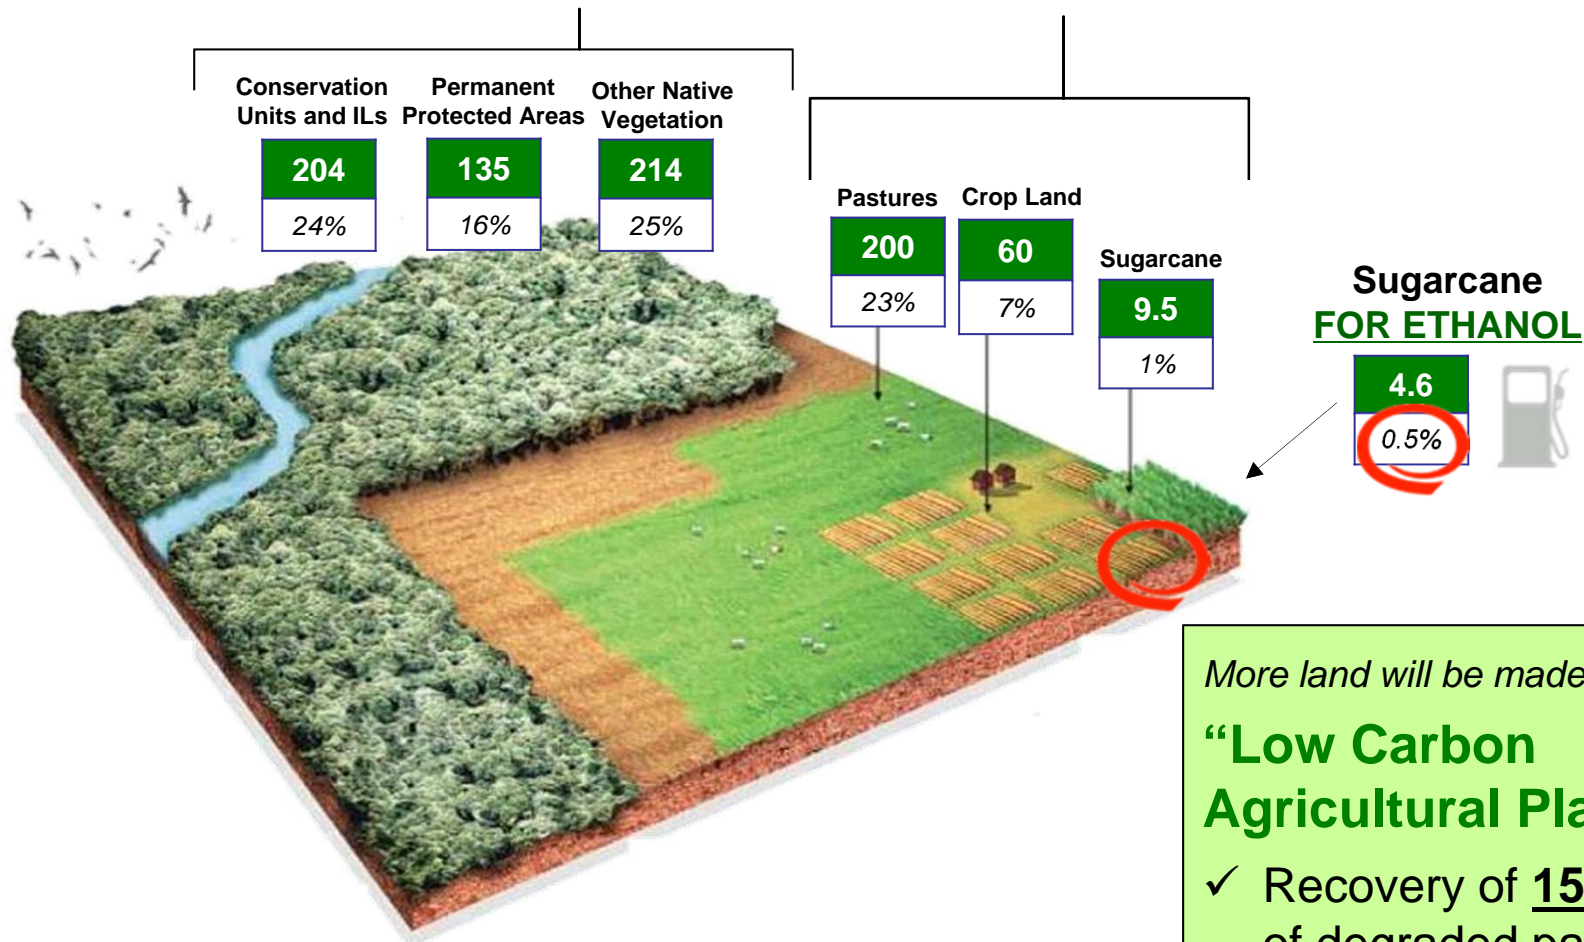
Conservation Units and ILs
204
24%

Permanent Protected Areas
135
16%

Other Native Vegetation
214
25%

Pastures
200
23%

Crop Land
60
7%

Sugarcane
9.5
1%

Sugarcane
FOR ETHANOL
4.6
0.5%

More land will be made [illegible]

"Low Carbon Agricultural Pla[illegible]

✓ Recovery of 15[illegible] of degraded pa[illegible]